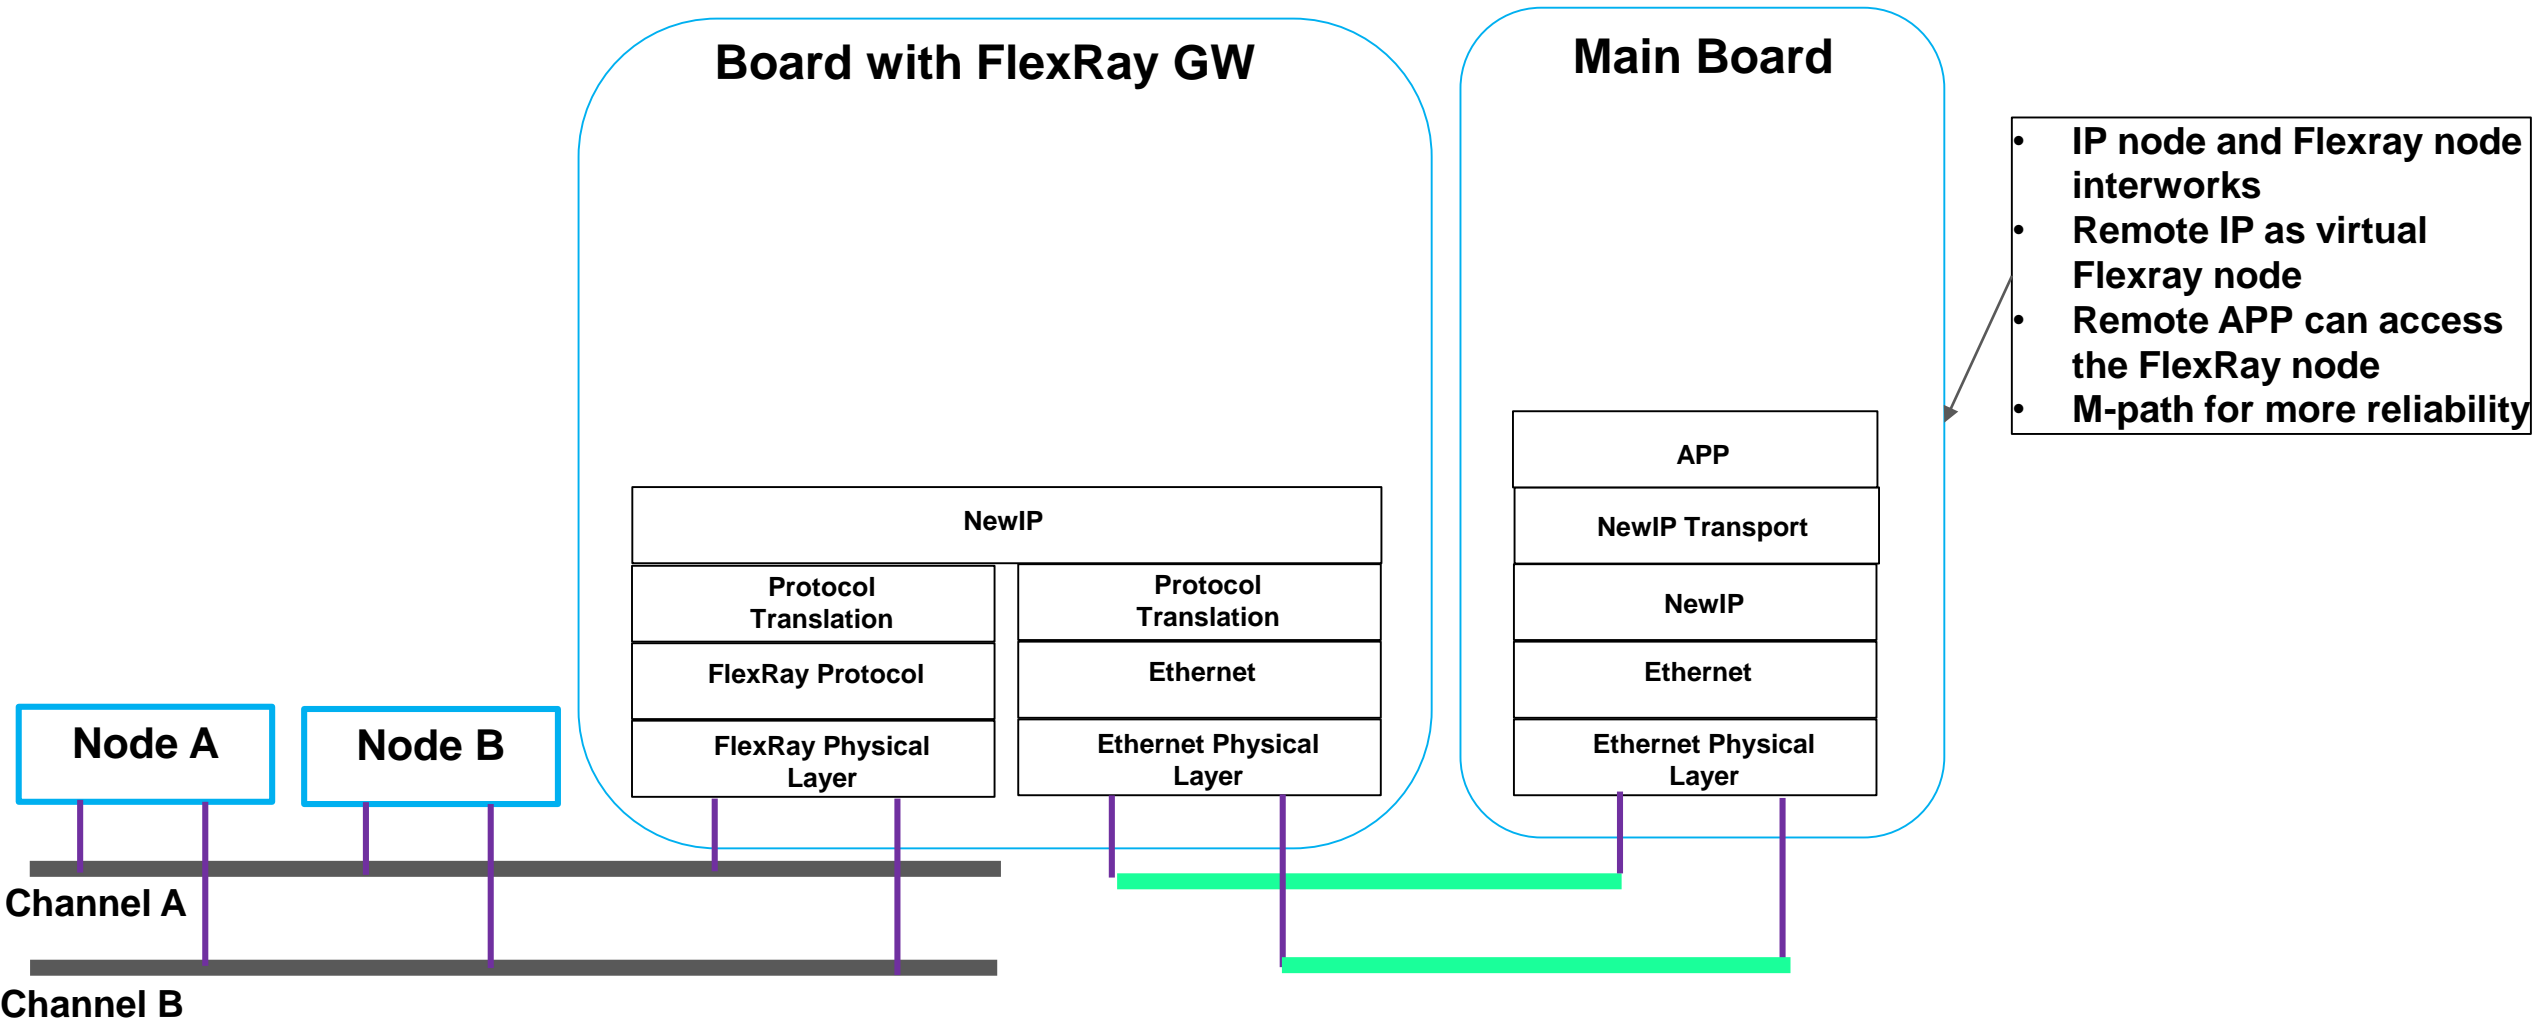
Board with FlexRay GW

Main Board

- IP node and Flexray node interworks
- Remote IP as virtual Flexray node
- Remote APP can access the FlexRay node
- M-path for more reliability

APP

NewIP Transport

NewIP

Ethernet

Ethernet Physical Layer

NewIP

Protocol Translation

FlexRay Protocol

FlexRay Physical Layer

Protocol Translation

Ethernet

Ethernet Physical Layer

Node A

Node B

Channel A

Channel B